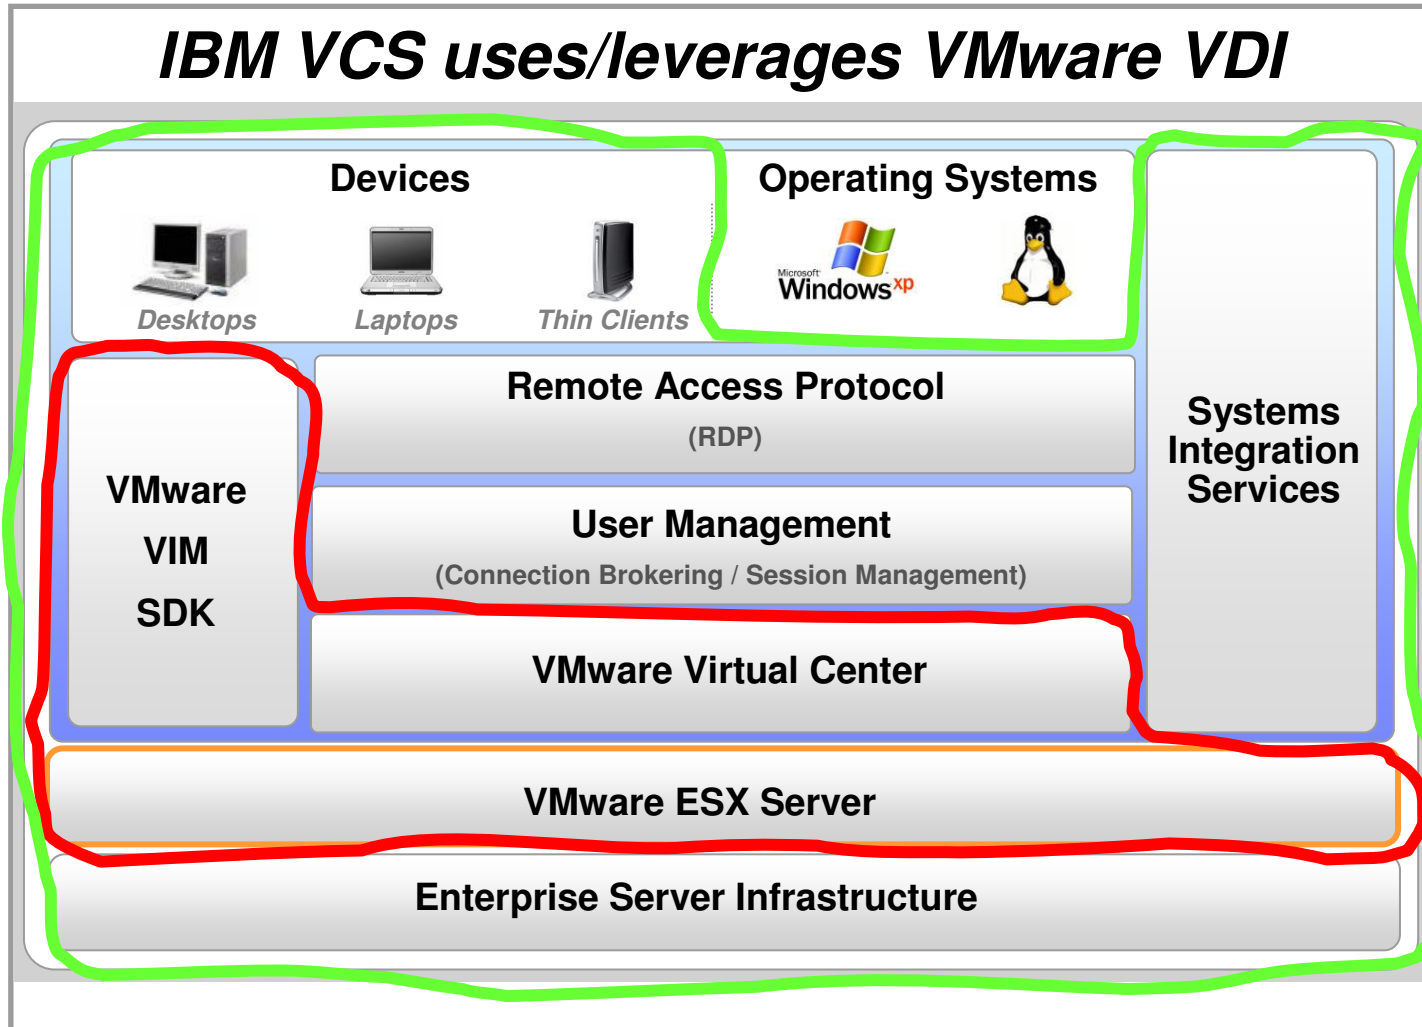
IBM VCS uses/leverages VMware VDI

Devices

Desktops

Laptops

Thin Clients

Operating Systems

Microsoft Windows xp

VMware
VIM
SDK

Remote Access Protocol
(RDP)

User Management
(Connection Brokering / Session Management)

VMware Virtual Center

Systems Integration Services

VMware ESX Server

Enterprise Server Infrastructure